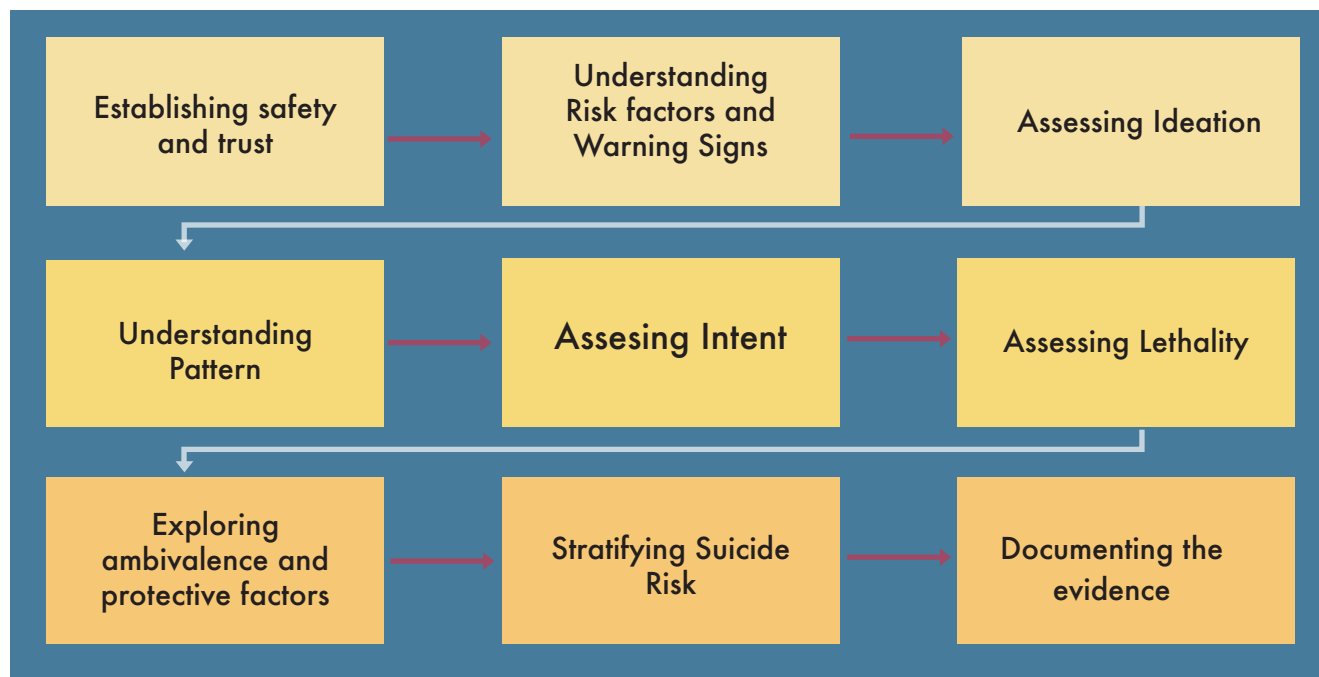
Establishing safety and trust

Understanding Risk factors and Warning Signs

Assessing Ideation

Understanding Pattern

Assesing Intent

Assessing Lethality

Exploring ambivalence and protective factors

Stratifying Suicide Risk

Documenting the evidence